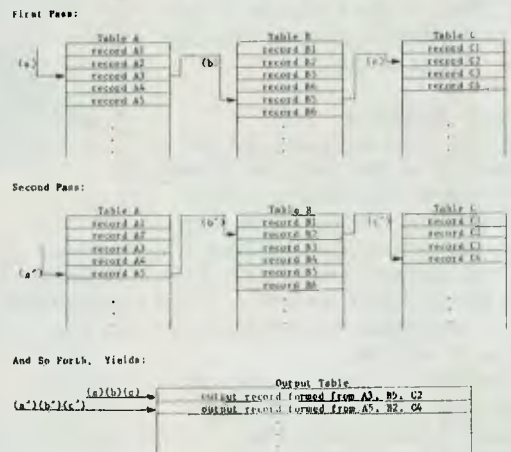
First Pass:

Table A
record A1
record A2
record A3
record A4
record A5

(a)

Table B
record B1
record B2
record B3
record B4
record B5
record B6

(b)

Table C
record C1
record C2
record C3
record C4

(c)

Second Pass:

Table A
record A1
record A2
record A3
record A4
record A5

(a')

Table B
record B1
record B2
record B3
record B4
record B5
record B6

(b')

Table C
record C1
record C2
record C3
record C4

(c')

And So Forth, Yields:

Output Table
(a)(b)(c) output record formed from A3, B5, C2
(a')(b')(c') output record formed from A5, B2, C4